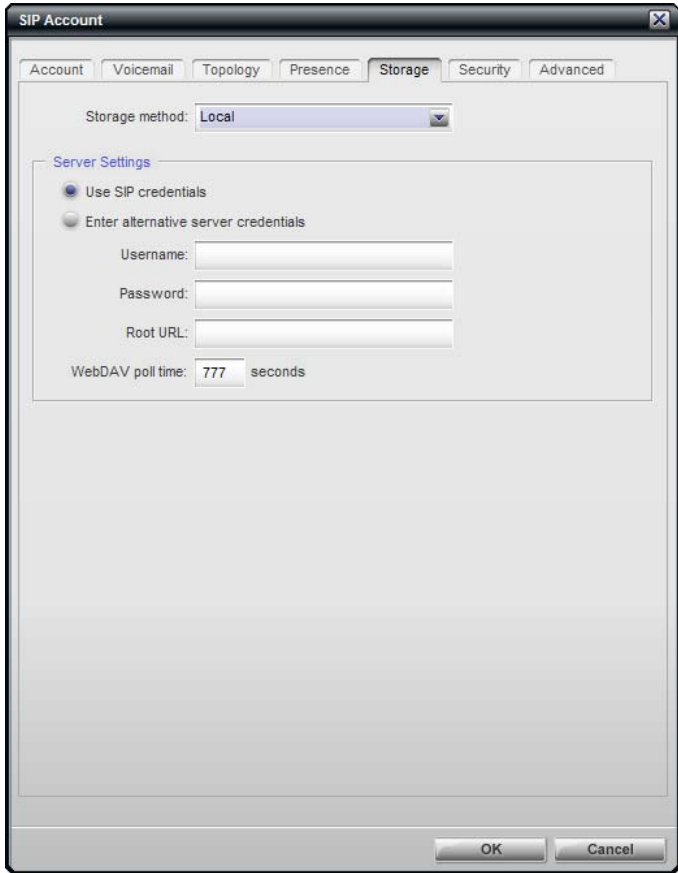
SIP Account

Account | Voicemail | Topology | Presence | Storage | Security | Advanced

Storage method: Local

Server Settings

Use SIP credentials

Enter alternative server credentials

Username:

Password:

Root URL:

WebDAV poll time: 777 seconds

OK

Cancel